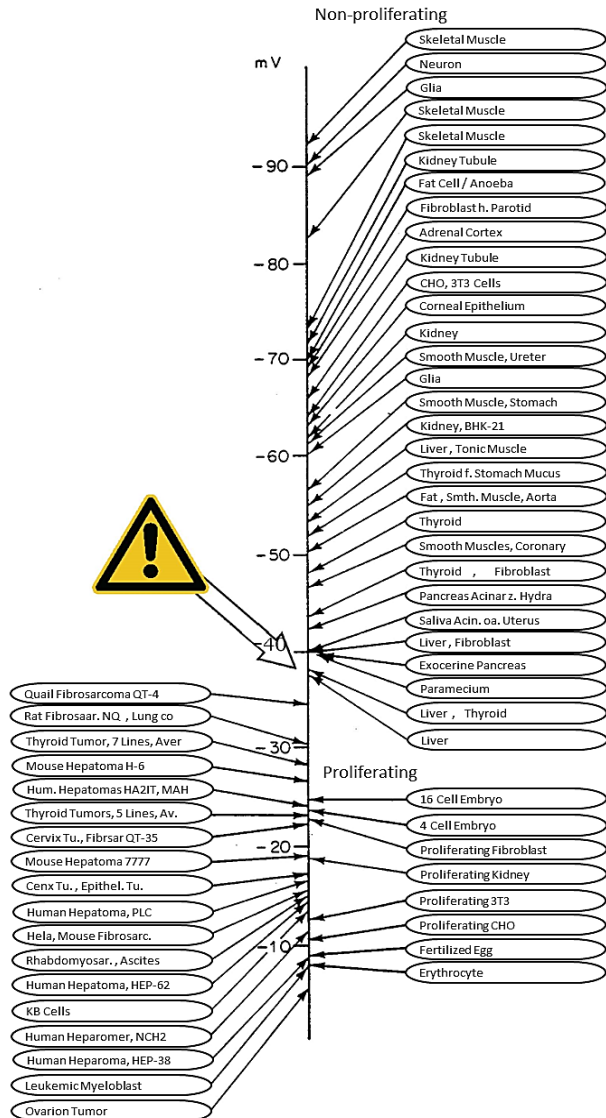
Non-proliferating

mV

-90

-80

-70

-60

-50

-40

-30

-20

-10

Skeletal Muscle
Neuron
Glia
Skeletal Muscle
Skeletal Muscle
Kidney Tubule
Fat Cell / Anoeba
Fibroblast h. Parotid
Adrenal Cortex
Kidney Tubule
CHO, 3T3 Cells
Corneal Epithelium
Kidney
Smooth Muscle, Ureter
Glia
Smooth Muscle, Stomach
Kidney, BHK-21
Liver, Tonic Muscle
Thyroid f. Stomach Mucus
Fat, Smth. Muscle, Aorta
Thyroid
Smooth Muscles, Coronary
Thyroid , Fibroblast
Pancreas Acinar z. Hydra
Saliva Acin. oa. Uterus
Liver, Fibroblast
Exocerine Pancreas
Paramecium
Liver, Thyroid
Liver

Proliferating

16 Cell Embryo
4 Cell Embryo
Proliferating Fibroblast
Proliferating Kidney
Proliferating 3T3
Proliferating CHO
Fertilized Egg
Erythrocyte

Quail Fibrosarcoma QT-4
Rat Fibrosaar. NQ , Lung co
Thyroid Tumor, 7 Lines, Aver
Mouse Hepatoma H-6
Hum. Hepatomas HA2IT, MAH
Thyroid Tumors, 5 Lines, Av.
Cervix Tu., Fibrsar QT-35
Mouse Hepatoma 7777
Cenx Tu., Epithel. Tu.
Human Hepatoma, PLC
Hela, Mouse Fibrosarc.
Rhabdomyosar., Ascites
Human Hepatoma, HEP-62
KB Cells
Human Heparomer, NCH2
Human Heparoma, HEP-38
Leukemic Myeloblast
Ovarion Tumor